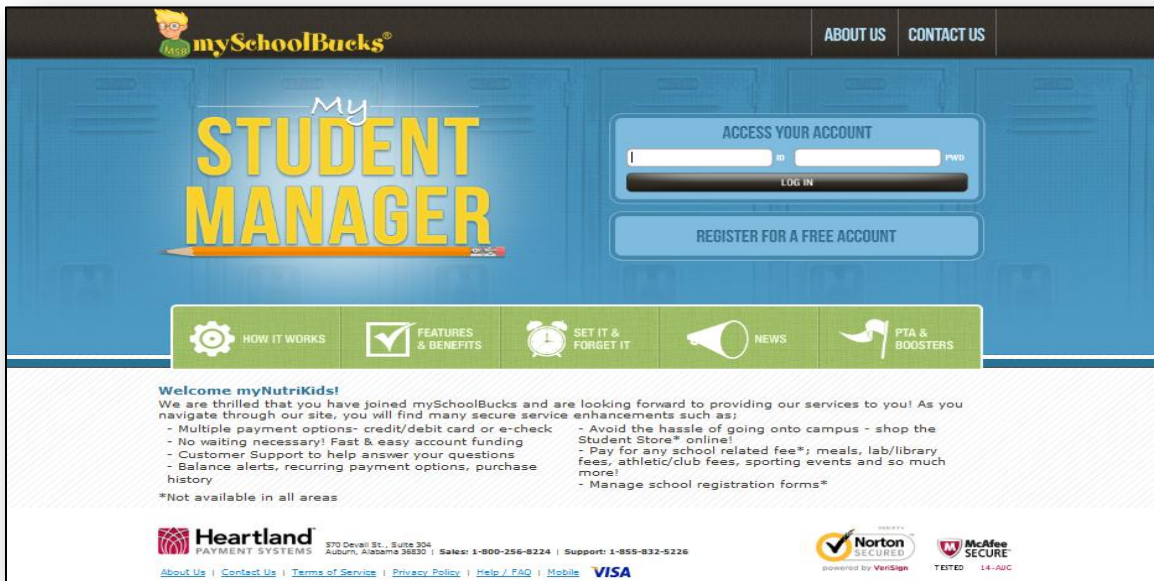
MSB mySchoolBucks®

ABOUT US | CONTACT US

My STUDENT MANAGER

ACCESS YOUR ACCOUNT

ID

PWD

LOG IN

REGISTER FOR A FREE ACCOUNT

HOW IT WORKS

FEATURES & BENEFITS

SET IT & FORGET IT

NEWS

PTA & BOOSTERS

Welcome myNutriKids!

We are thrilled that you have joined mySchoolBucks and are looking forward to providing our services to you! As you navigate through our site, you will find many secure service enhancements such as;

- Multiple payment options- credit/debit card or e-check
- No waiting necessary! Fast & easy account funding
- Customer Support to help answer your questions
- Balance alerts, recurring payment options, purchase history

- Avoid the hassle of going onto campus - shop the Student Store* online!
- Pay for any school related fee*; meals, lab/library fees, athletic/club fees, sporting events and so much more!
- Manage school registration forms*

*Not available in all areas

Heartland PAYMENT SYSTEMS 570 Devall St., Suite 304 Auburn, Alabama 36830 | Sales: 1-800-256-8224 | Support: 1-855-832-5226

About Us | Contact Us | Terms of Service | Privacy Policy | Help / FAQ | Mobile VISA

Norton SECURED powered by VeriSign

McAfee SECURE TESTED 14-AUG